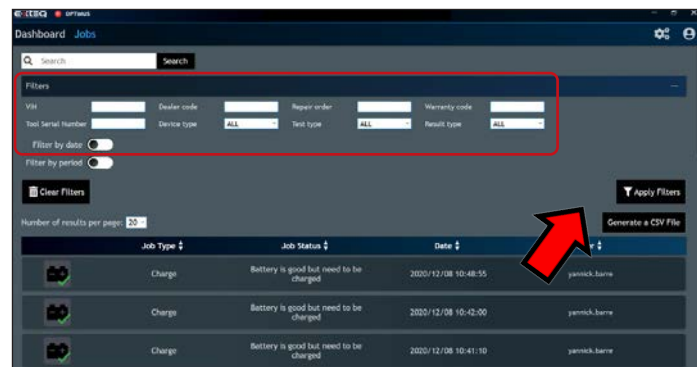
MIDTRONICS OPTIMUS

Dashboard Jobs

Search Search

Filters

VIN Dealer code Repair order Warranty code

Tool Serial Number Device type ALL Test type ALL Result type ALL

Filter by date

Filter by period

Clear Filters

Apply Filters

Generate a CSV File

Number of results per page: 20

| | Job Type | Job Status | Date | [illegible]r |
|---|---|---|---|---|
| | Charge | Battery is good but need to be charged | 2020/12/08 10:48:55 | yannick.barre |
| | Charge | Battery is good but need to be charged | 2020/12/08 10:42:00 | yannick.barre |
| | Charge | Battery is good but need to be charged | 2020/12/08 10:41:10 | yannick.barre |